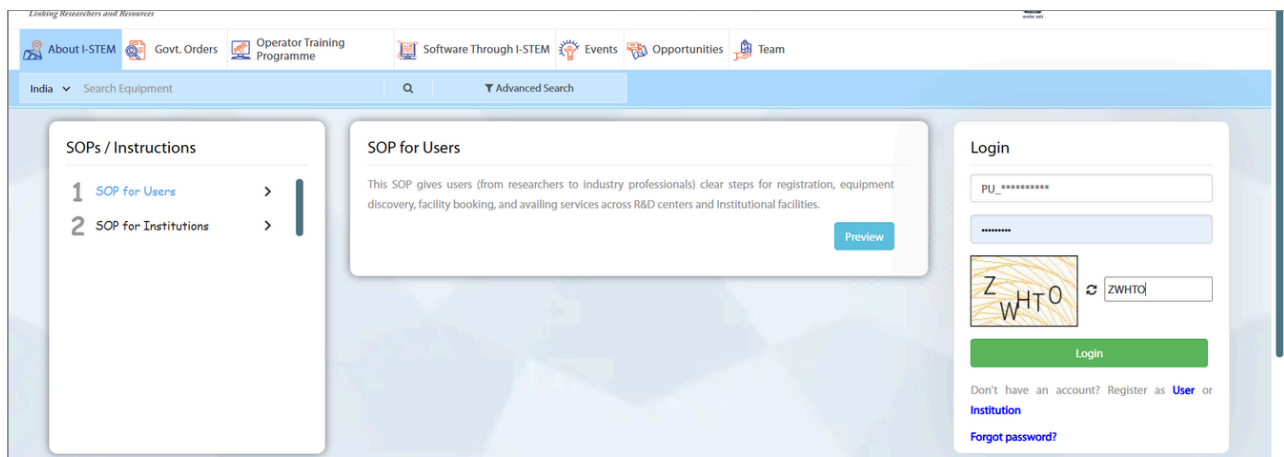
Linking Researchers and Resources

About I-STEM Govt. Orders Operator Training Programme Software Through I-STEM Events Opportunities Team

India Search Equipment Advanced Search

SOPs / Instructions

1 SOP for Users

2 SOP for Institutions

SOP for Users

This SOP gives users (from researchers to industry professionals) clear steps for registration, equipment discovery, facility booking, and availing services across R&D centers and Institutional facilities.

Preview

Login

PU_**********

•••••••••

ZWHTO

ZWHTO

Login

Don't have an account? Register as User or Institution

Forgot password?